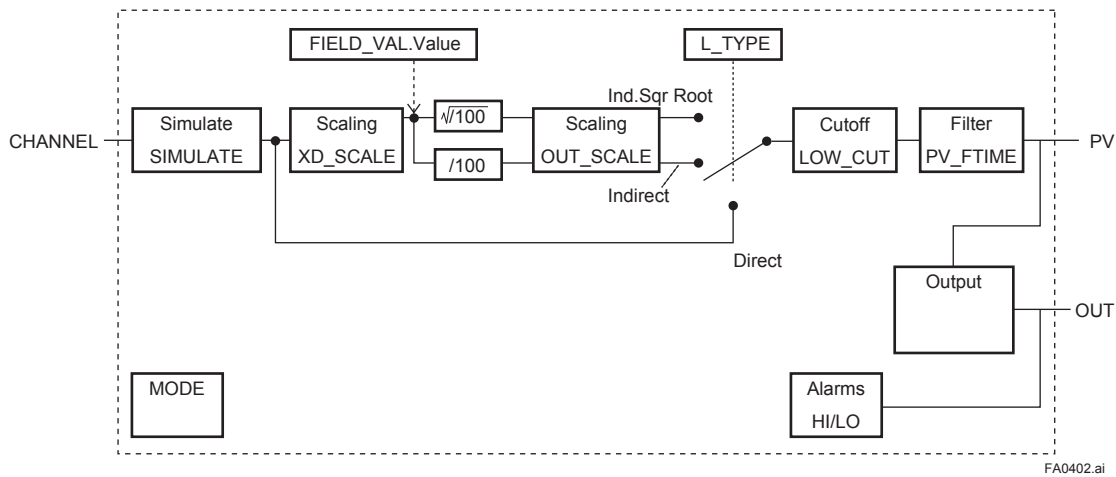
FIELD_VAL.Value

L_TYPE

CHANNEL

Simulate
SIMULATE

Scaling
XD_SCALE

$\sqrt{/100}$

/100

Scaling
OUT_SCALE

Ind.Sqr Root

Indirect

Direct

Cutoff
LOW_CUT

Filter
PV_FTIME

PV

Output

OUT

MODE

Alarms
HI/LO

FA0402.ai